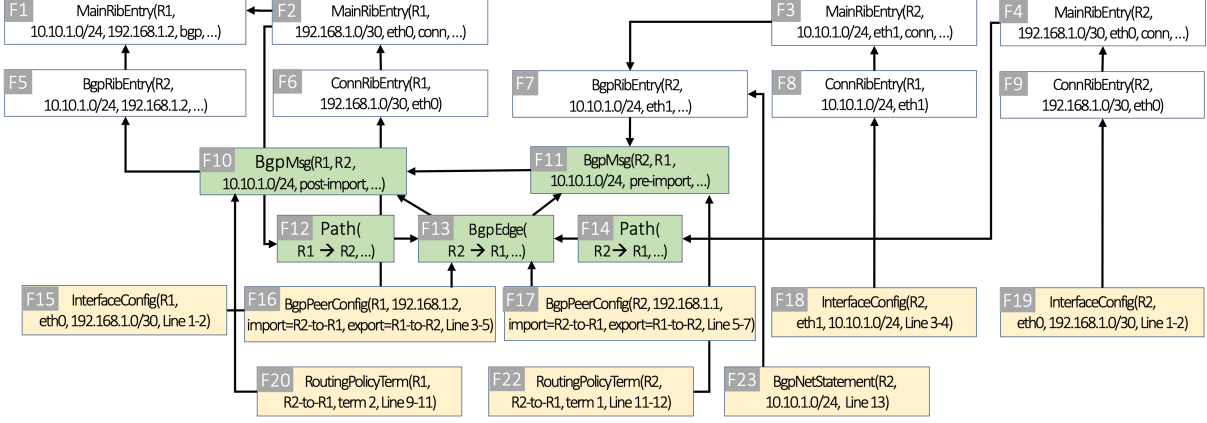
F1 MainRibEntry(R1, 10.10.1.0/24, 192.168.1.2, bgp, ...)

F2 MainRibEntry(R1, 192.168.1.0/30, eth0, conn, ...)

F3 MainRibEntry(R2, 10.10.1.0/24, eth1, conn, ...)

F4 MainRibEntry(R2, 192.168.1.0/30, eth0, conn, ...)

F5 BgpRibEntry(R2, 10.10.1.0/24, 192.168.1.2, ...)

F6 ConnRibEntry(R1, 192.168.1.0/30, eth0)

F7 BgpRibEntry(R2, 10.10.1.0/24, eth1, ...)

F8 ConnRibEntry(R1, 10.10.1.0/24, eth1)

F9 ConnRibEntry(R2, 192.168.1.0/30, eth0)

F10 BgpMsg(R1, R2, 10.10.1.0/24, post-import, ...)

F11 BgpMsg(R2, R1, 10.10.1.0/24, pre-import, ...)

F12 Path( R1 → R2, ...)

F13 BgpEdge( R2 → R1, ...)

F14 Path( R2 → R1, ...)

F15 InterfaceConfig(R1, eth0, 192.168.1.0/30, Line 1-2)

F16 BgpPeerConfig(R1, 192.168.1.2, import=R2-to-R1, export=R1-to-R2, Line 3-5)

F17 BgpPeerConfig(R2, 192.168.1.1, import=R2-to-R1, export=R1-to-R2, Line 5-7)

F18 InterfaceConfig(R2, eth1, 10.10.1.0/24, Line 3-4)

F19 InterfaceConfig(R2, eth0, 192.168.1.0/30, Line 1-2)

F20 RoutingPolicyTerm(R1, R2-to-R1, term 2, Line 9-11)

F22 RoutingPolicyTerm(R2, R2-to-R1, term 1, Line 11-12)

F23 BgpNetStatement(R2, 10.10.1.0/24, Line 13)